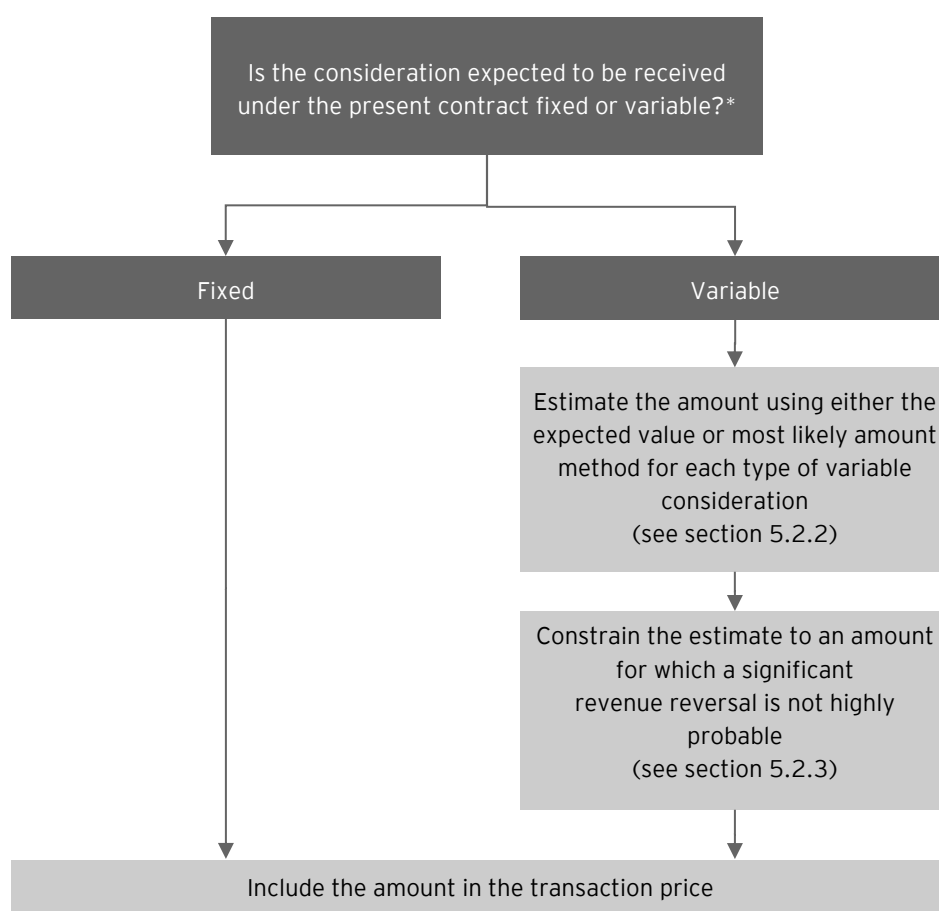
Is the consideration expected to be received under the present contract fixed or variable?*

Fixed

Variable

Estimate the amount using either the expected value or most likely amount method for each type of variable consideration
(see section 5.2.2)

Constrain the estimate to an amount for which a significant revenue reversal is not highly probable
(see section 5.2.3)

Include the amount in the transaction price